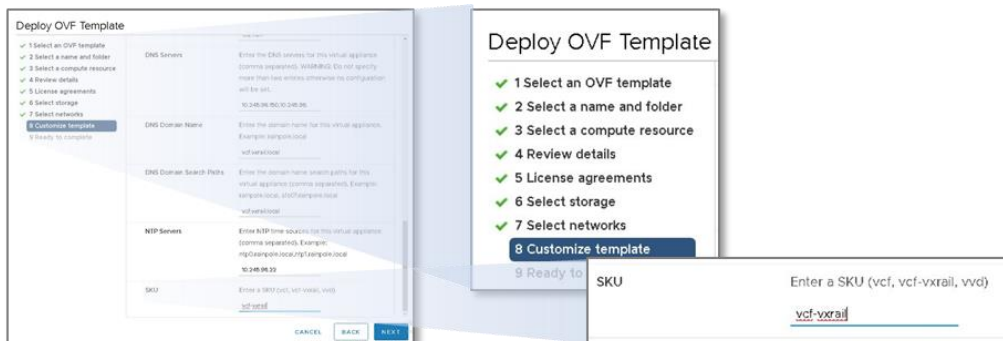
Deploy OVF Template

✓ 1 Select an OVF template
✓ 2 Select a name and folder
✓ 3 Select a compute resource
✓ 4 Review details
✓ 5 License agreements
✓ 6 Select storage
✓ 7 Select networks
8 Customize template
9 Ready to complete

DNS Servers
Enter the DNS servers for this virtual appliance (comma separated). WARNING: Do not specify more than two entries otherwise no configuration will be set.
10.245.96.150,10.245.96.

DNS Domain Name
Enter the domain name for this virtual appliance. Example: example.local
vcf.vxrail.local

DNS Domain Search Paths
Enter the domain name search paths for this virtual appliance (comma separated). Example: example.local, ship.example.local
vcf.vxrail.local

NTP Servers
Enter NTP time sources for this virtual appliance (comma separated). Example: ntp0.example.local,ntp1.example.local
10.245.96.33

SKU
Enter a SKU (vcf, vcf-vxrail, vvd)
vcf-vxrail

CANCEL BACK NEXT

Deploy OVF Template

✓ 1 Select an OVF template
✓ 2 Select a name and folder
✓ 3 Select a compute resource
✓ 4 Review details
✓ 5 License agreements
✓ 6 Select storage
✓ 7 Select networks
8 Customize template
9 Ready to

SKU
Enter a SKU (vcf, vcf-vxrail, vvd)
vcf-vxrail